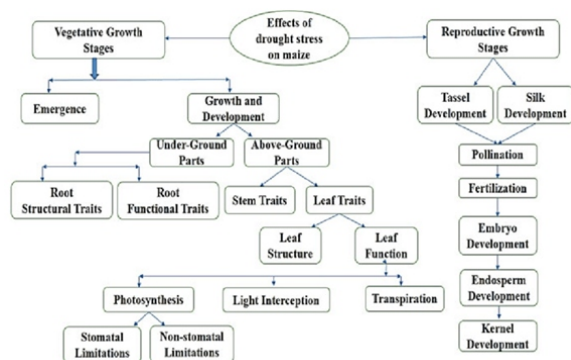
Effects of drought stress on maize

Vegetative Growth Stages

Emergence

Growth and Development

Under-Ground Parts

Above-Ground Parts

Root Structural Traits

Root Functional Traits

Stem Traits

Leaf Traits

Leaf Structure

Leaf Function

Photosynthesis

Light Interception

Transpiration

Stomatal Limitations

Non-stomatal Limitations

Reproductive Growth Stages

Tassel Development

Silk Development

Pollination

Fertilization

Embryo Development

Endosperm Development

Kernel Development